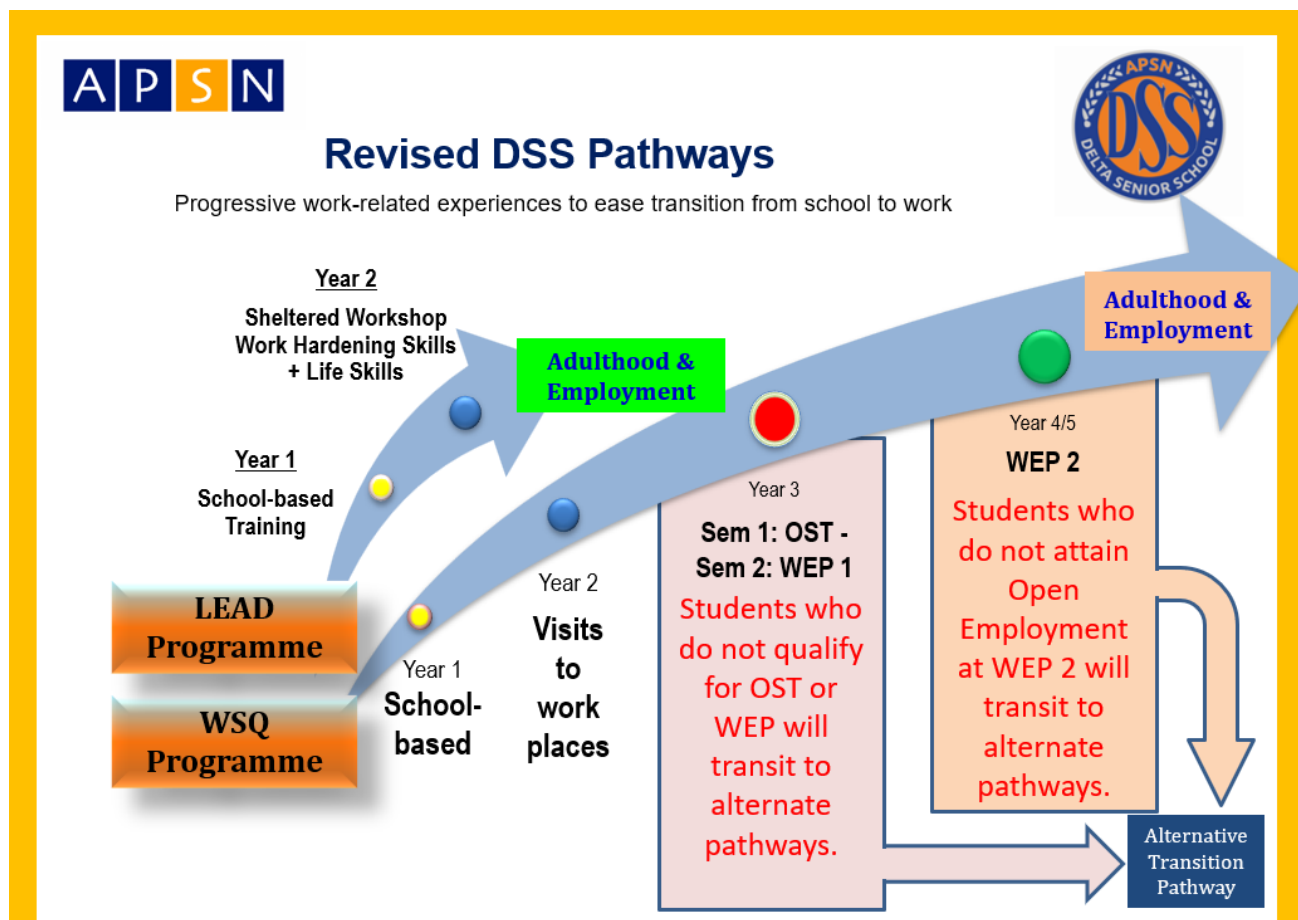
APSN

APSN DSS DELTA SENIOR SCHOOL

Revised DSS Pathways

Progressive work-related experiences to ease transition from school to work

Year 2

Sheltered Workshop Work Hardening Skills + Life Skills

Adulthood & Employment

Year 1

School-based Training

LEAD Programme

WSQ Programme

Year 1

School-based

Year 2

Visits to work places

Year 3

Sem 1: OST - Sem 2: WEP 1

Students who do not qualify for OST or WEP will transit to alternate pathways.

Year 4/5

WEP 2

Students who do not attain Open Employment at WEP 2 will transit to alternate pathways.

Adulthood & Employment

Alternative Transition Pathway